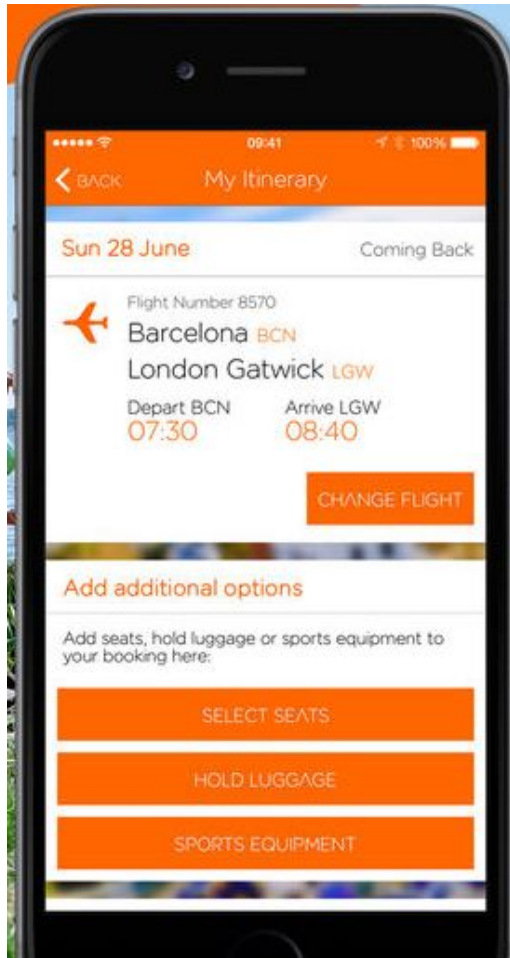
••••• 09:41 100%

BACK My Itinerary

Sun 28 June Coming Back

Flight Number 8570
Barcelona BCN
London Gatwick LGW
Depart BCN 07:30
Arrive LGW 08:40

CHANGE FLIGHT

Add additional options

Add seats, hold luggage or sports equipment to your booking here:

SELECT SEATS

HOLD LUGGAGE

SPORTS EQUIPMENT